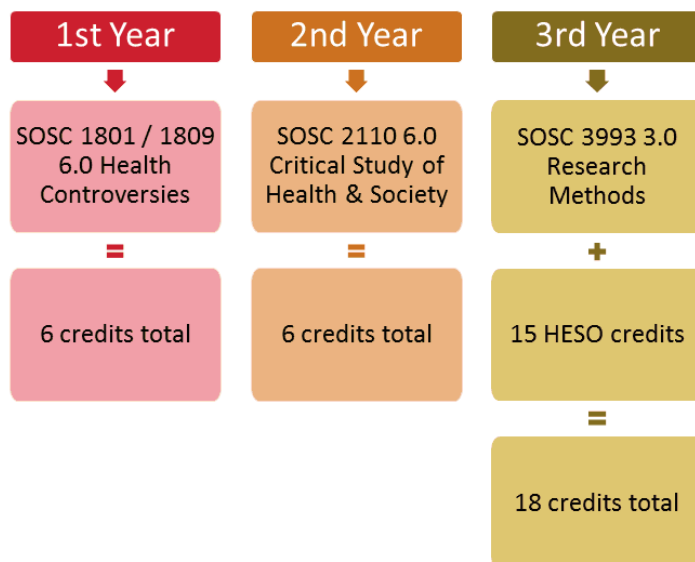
1st Year

SOSC 1801 / 1809 6.0 Health Controversies

=

6 credits total

2nd Year

SOSC 2110 6.0 Critical Study of Health & Society

=

6 credits total

3rd Year

SOSC 3993 3.0 Research Methods

+

15 HESO credits

=

18 credits total